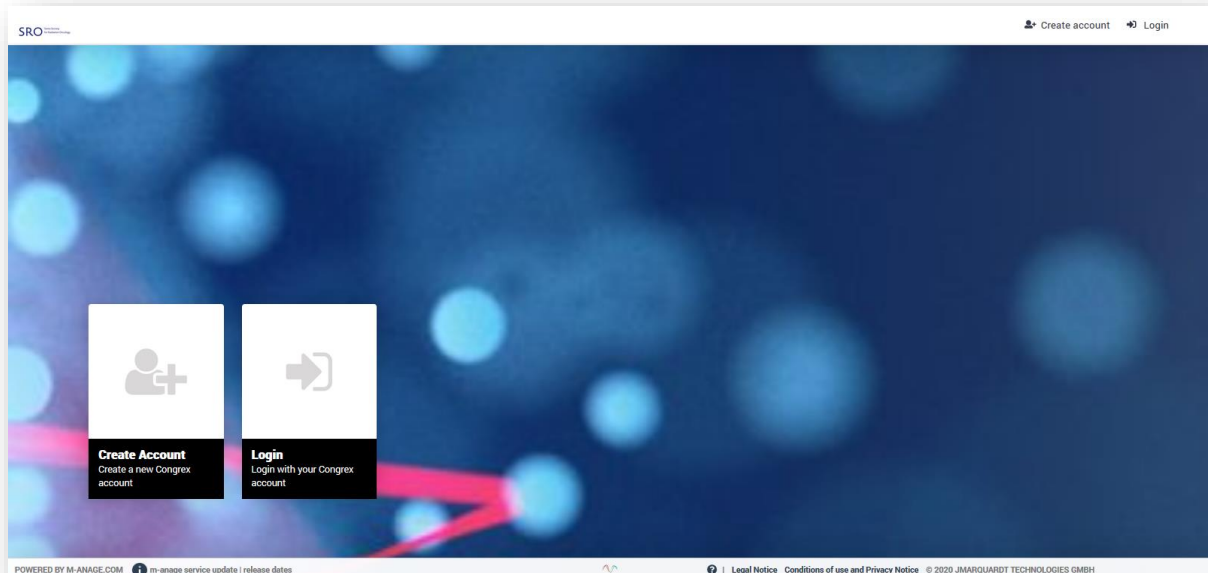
SRO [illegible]

Create account Login

Create Account
Create a new Congrex account

Login
Login with your Congrex account

POWERED BY M-ANAGE.COM m-anage service update | release dates

| Legal Notice Conditions of use and Privacy Notice © 2020 JMARQUARDT TECHNOLOGIES GMBH